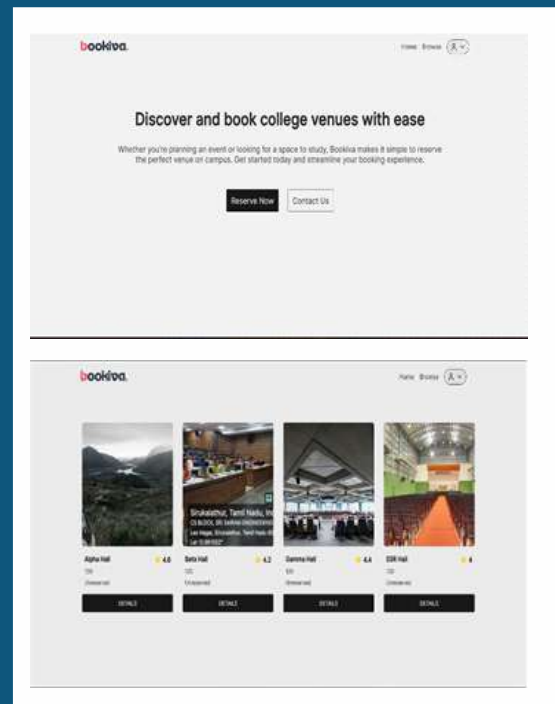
bookiva.

Home Browse

Discover and book college venues with ease

Whether you're planning an event or looking for a space to study, Bookiva makes it simple to reserve the perfect venue on campus. Get started today and streamline your booking experience.

Reserve Now

Contact Us

bookiva.

Home Browse

Sirukalathur, Tamil Nadu, In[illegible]

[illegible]

Alpha Hall 4.6

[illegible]

DETAILS

Beta Hall 4.2

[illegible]

DETAILS

Gamma Hall 4.4

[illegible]

DETAILS

ESR Hall 4

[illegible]

DETAILS